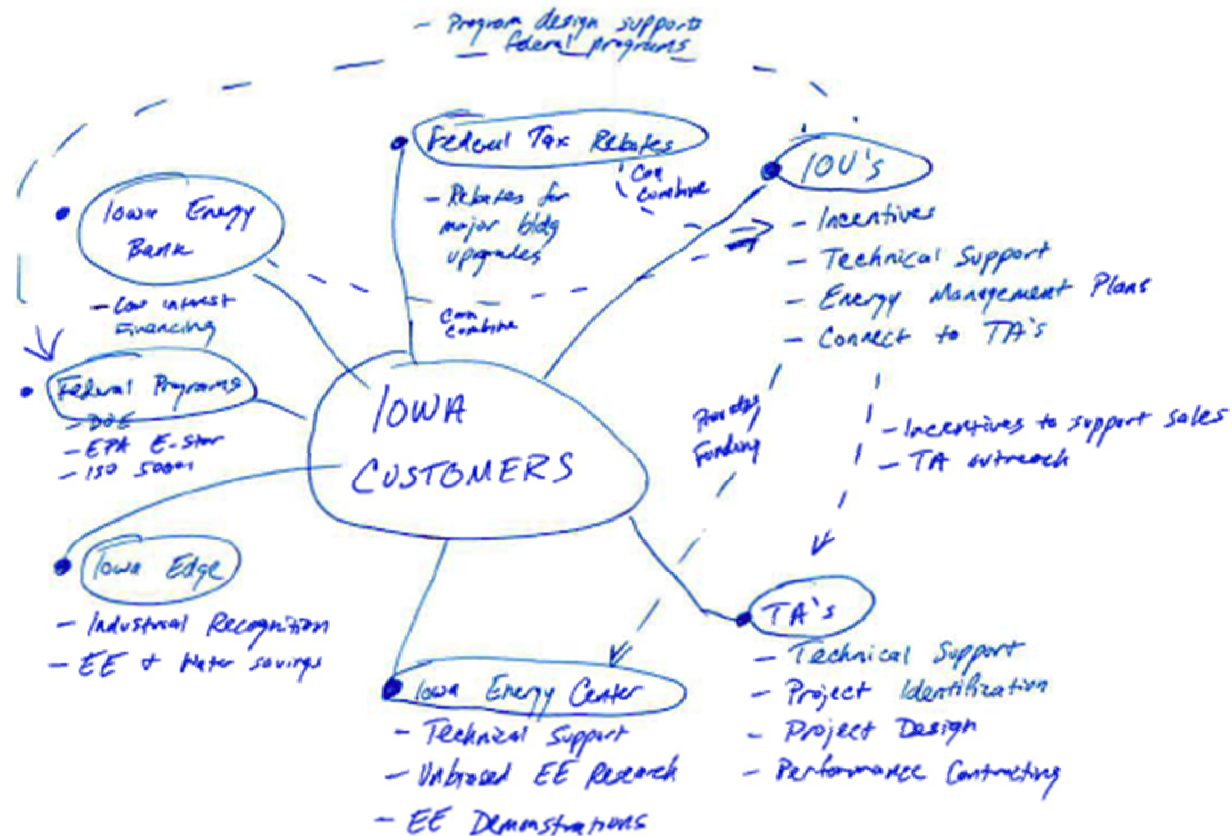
- Program design supports federal programs

Federal Tax Rebates
- Rebates for major bldg upgrades
Can combine

Iowa Energy Bank
- Low interest Financing
Can combine

IOU's
- Incentives
- Technical Support
- Energy Management Plans
- Connect to TA's

Federal Programs
- DOE
- EPA E-Star
- ISO 50001

IOWA CUSTOMERS

Provides Funding

- Incentives to support sales
- TA outreach

Iowa Edge
- Industrial Recognition
- EE & Water savings

TA's
- Technical Support
- Project Identification
- Project Design
- Performance Contracting

Iowa Energy Center
- Technical Support
- Unbiased EE Research
- EE Demonstrations